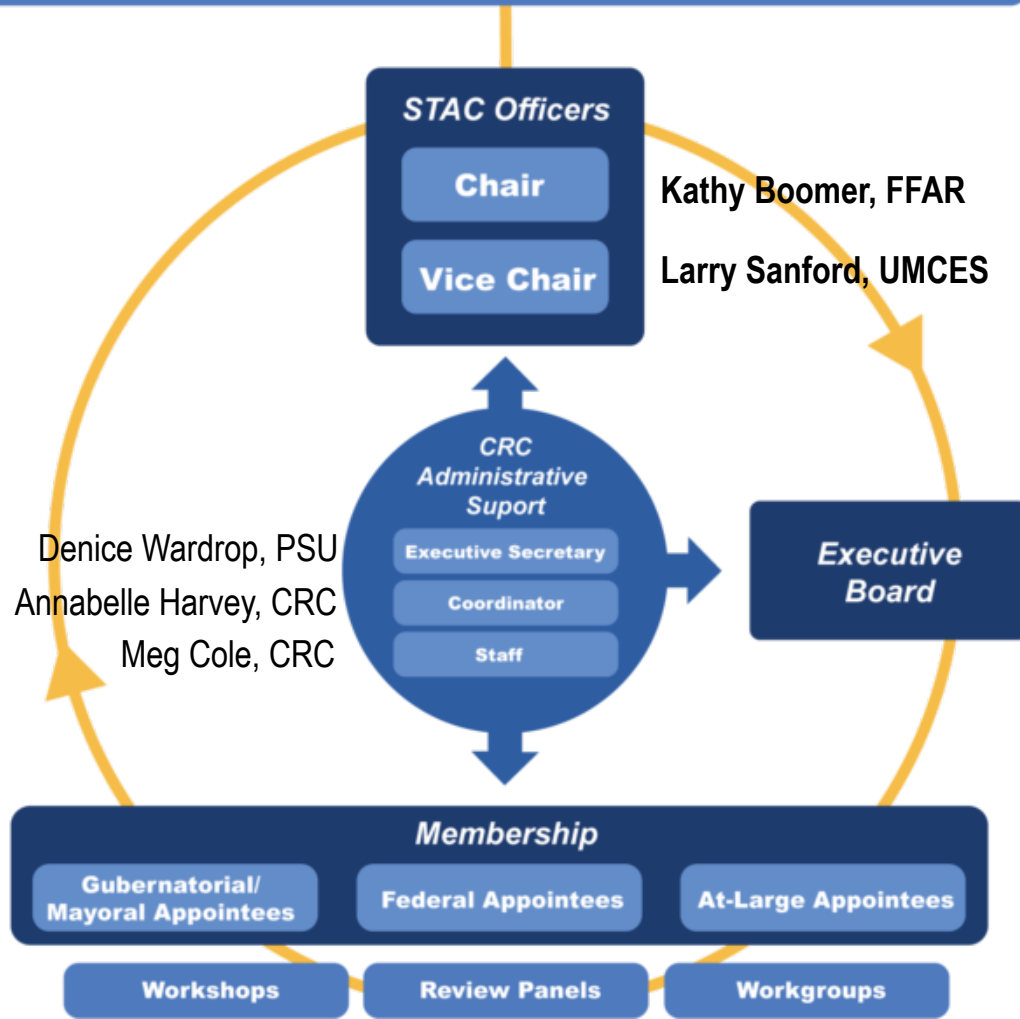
STAC Officers

Chair

Vice Chair

Kathy Boomer, FFAR

Larry Sanford, UMCES

CRC Administrative Suport

Executive Secretary

Coordinator

Staff

Denice Wardrop, PSU
Annabelle Harvey, CRC
Meg Cole, CRC

Executive Board

Membership

Gubernatorial/ Mayoral Appointees

Federal Appointees

At-Large Appointees

Workshops

Review Panels

Workgroups